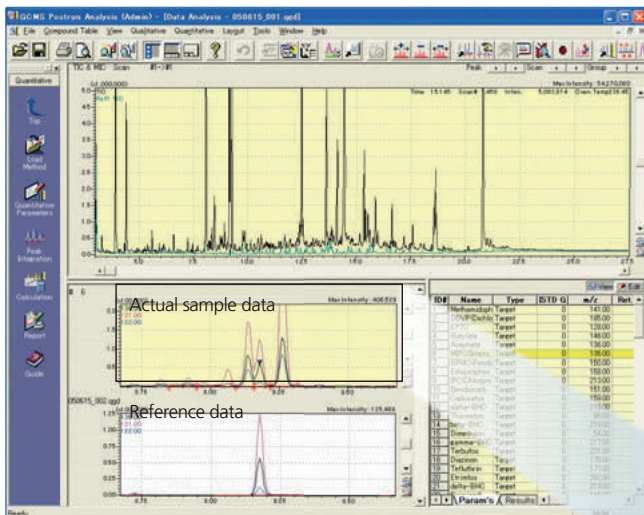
GCMS Postrun Analysis (Admin) - [Data Analysis - 050615_001.qgd]

File Compound Table View Qualitative Quantitative Layout Tools Window Help

Quantitative

Top

Load Method

Quantitative Parameters

Peak Integration

Calculation

Report

Guide

TIC & MIC Scan

Peak Scan Group

(x1,000,000)
TIC

Max Intensity: 54,270,093

Time 15.145 Scan# 1450 Inten. 5,083,814 Oven Temp 238.45

Actual sample data

Max Intensity: 406,528

Reference data

050615_002.qgd

Max Intensity: 125,464

| ID# | Name | Type | ISTD G | m/z | Ret. |
|---|---|---|---|---|---|
| | Methamidoph | Target | 0 | 141.00 | |
| | DDVP(Dichlo | Target | 0 | 185.00 | |
| | EPTC | Target | 0 | 128.00 | |
| | Butylate | Target | 0 | 146.00 | |
| | Acephate | Target | 0 | 136.00 | |
| | MPG(Isopro | Target | 0 | 136.00 | |
| | DPMC(Fenob | Target | 0 | 150.00 | |
| | Ethoprophos | Target | 0 | 158.00 | |
| | IPC(Chlorpro | Target | 0 | 213.00 | |
| | Bendiocarb | Target | 0 | 151.00 | |
| | Cadusafos | Target | 0 | 159.00 | |
| | alpha-BHC | Target | | | |
| 13 | Thiometon | Target | | | |
| 14 | beta-BHC | Target | | | |
| 15 | Dimethoate | Target | | | |
| 16 | gamma-BHC | Target | | | |
| 17 | Terbufos | Target | | | |
| 18 | Diazinon | Target | | | |
| 19 | Tefluthrin | Target | | | |
| 20 | Etrimfos | Target | | | |
| 21 | delta-BHC | Target | | | |

Param's Results

Ready